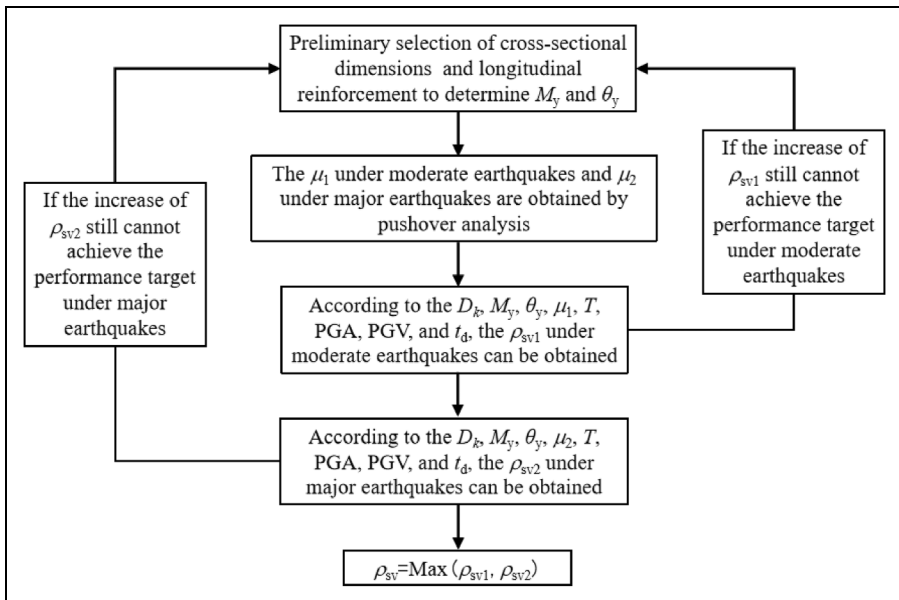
Preliminary selection of cross-sectional dimensions and longitudinal reinforcement to determine $M_y$ and $\theta_y$

The $\mu_1$ under moderate earthquakes and $\mu_2$ under major earthquakes are obtained by pushover analysis

According to the $D_k$, $M_y$, $\theta_y$, $\mu_1$, $T$, PGA, PGV, and $t_d$, the $\rho_{sv1}$ under moderate earthquakes can be obtained

According to the $D_k$, $M_y$, $\theta_y$, $\mu_2$, $T$, PGA, PGV, and $t_d$, the $\rho_{sv2}$ under major earthquakes can be obtained

$\rho_{sv}$=Max ($\rho_{sv1}$, $\rho_{sv2}$)

If the increase of $\rho_{sv2}$ still cannot achieve the performance target under major earthquakes

If the increase of $\rho_{sv1}$ still cannot achieve the performance target under moderate earthquakes